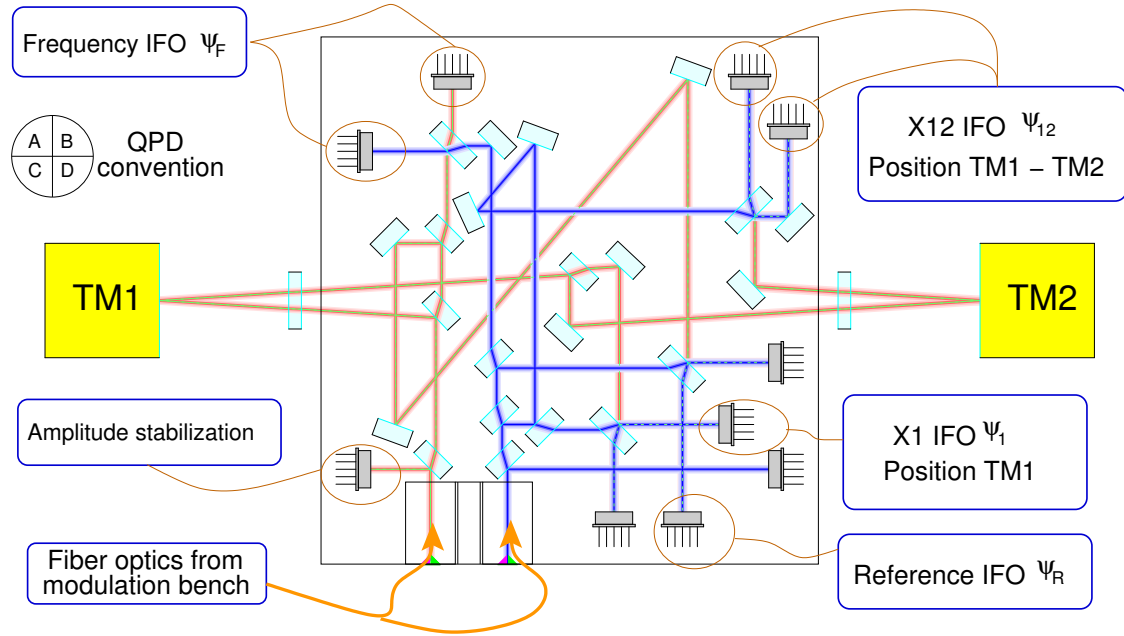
Frequency IFO $\psi_F$

A B C D

QPD convention

X12 IFO $\psi_{12}$
Position TM1 – TM2

TM1

TM2

Amplitude stabilization

X1 IFO $\psi_1$
Position TM1

Fiber optics from modulation bench

Reference IFO $\psi_R$